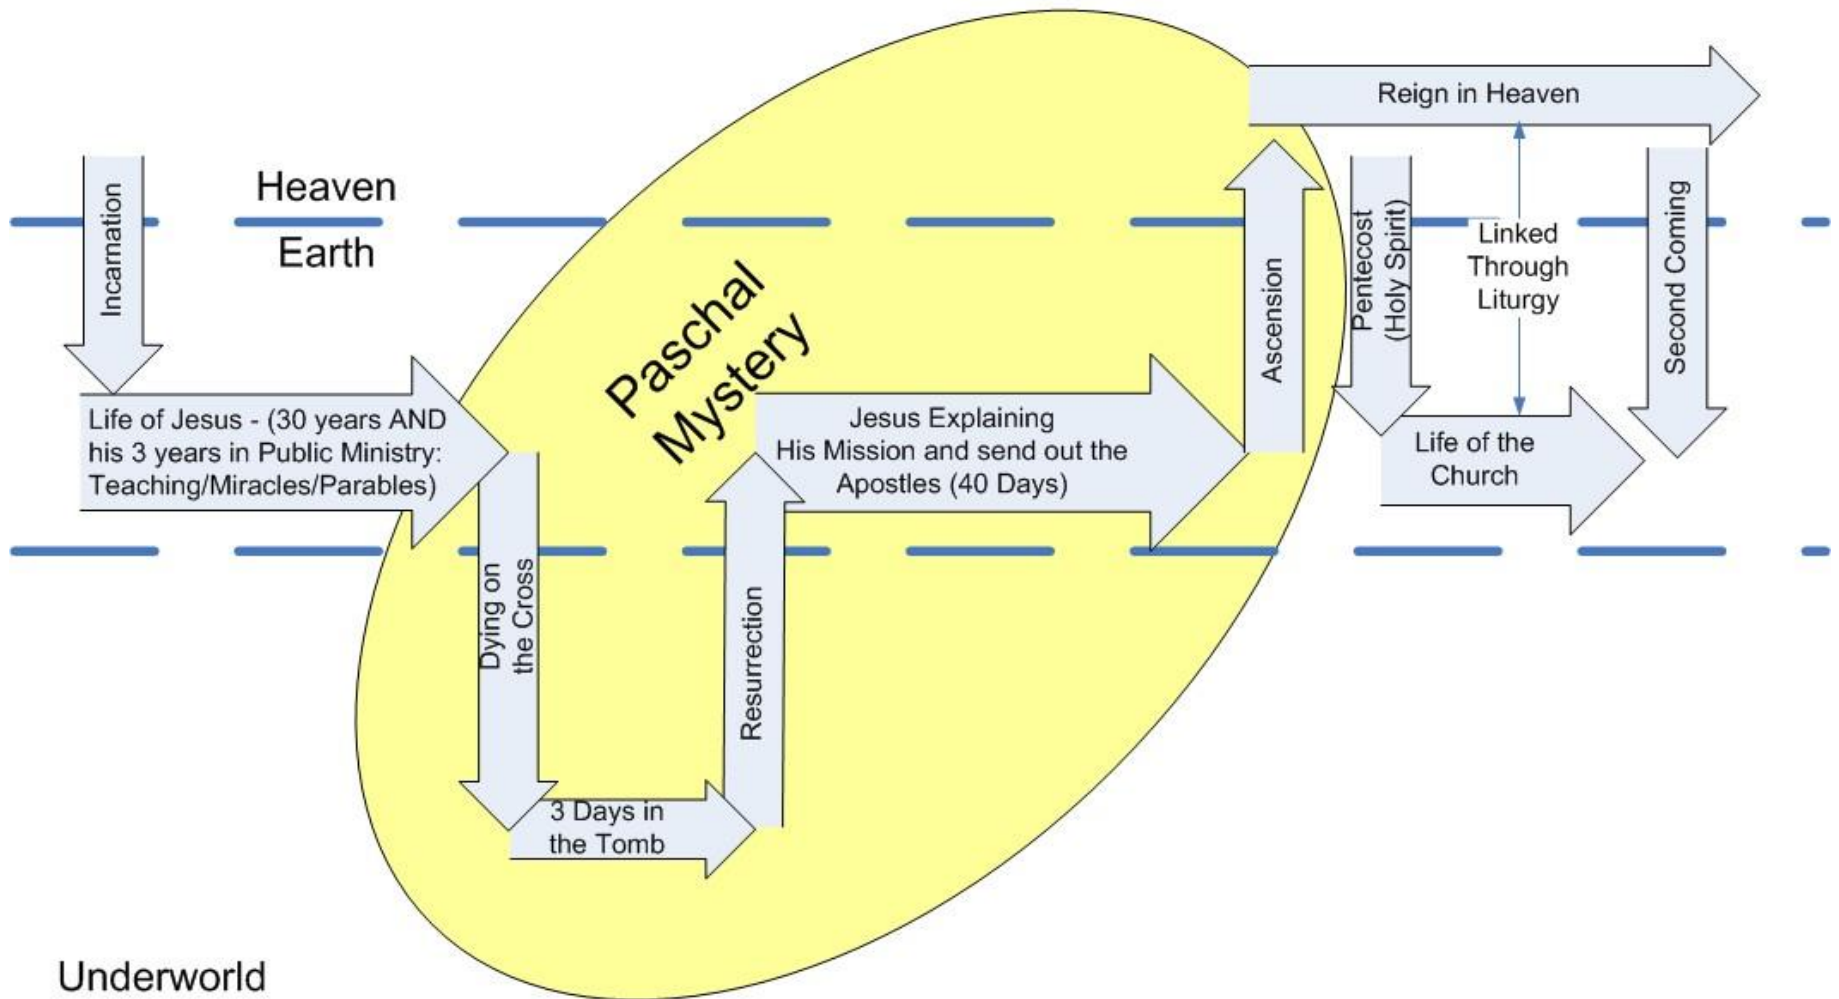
Reign in Heaven

Incarnation

Heaven

Earth

Paschal Mystery

Ascension

Pentecost (Holy Spirit)

Linked Through Liturgy

Second Coming

Life of Jesus - (30 years AND his 3 years in Public Ministry: Teaching/Miracles/Parables)

Jesus Explaining His Mission and send out the Apostles (40 Days)

Life of the Church

Dying on the Cross

Resurrection

3 Days in the Tomb

Underworld